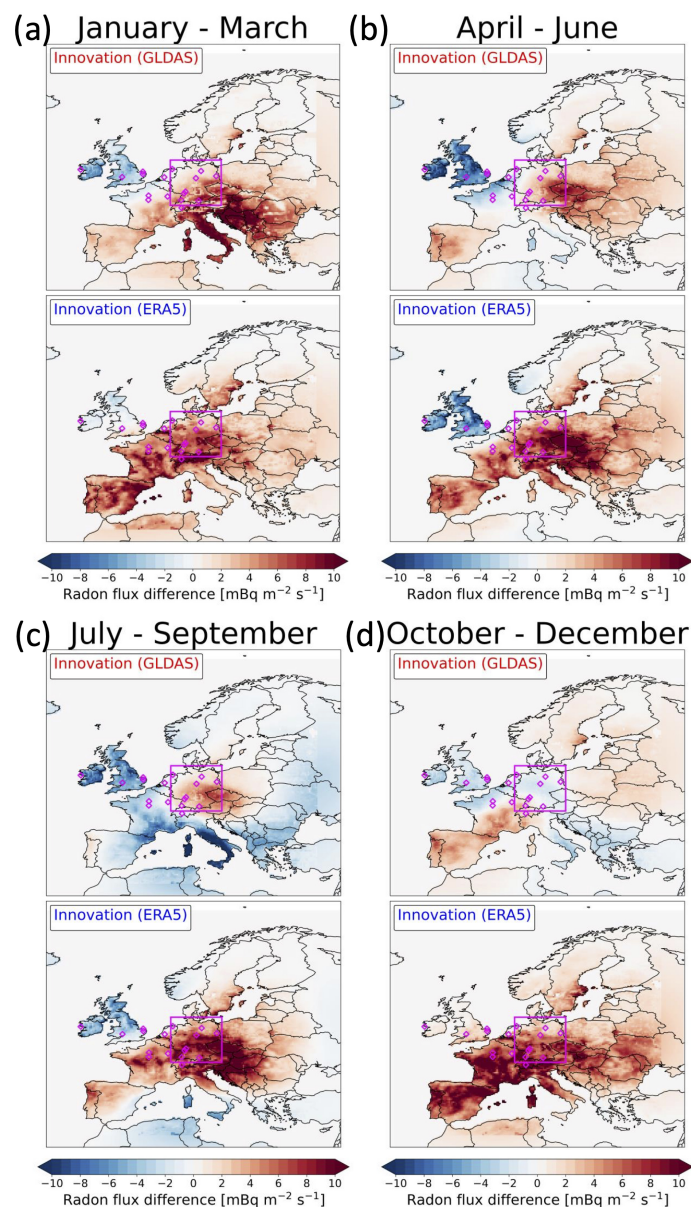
(a) January - March

Innovation (GLDAS)

Innovation (ERA5)

−10 −8 −6 −4 −2 0 2 4 6 8 10
Radon flux difference [mBq $m^{-2}$ $s^{-1}$]

(b) April - June

Innovation (GLDAS)

Innovation (ERA5)

−10 −8 −6 −4 −2 0 2 4 6 8 10
Radon flux difference [mBq $m^{-2}$ $s^{-1}$]

(c) July - September

Innovation (GLDAS)

Innovation (ERA5)

−10 −8 −6 −4 −2 0 2 4 6 8 10
Radon flux difference [mBq $m^{-2}$ $s^{-1}$]

(d) October - December

Innovation (GLDAS)

Innovation (ERA5)

−10 −8 −6 −4 −2 0 2 4 6 8 10
Radon flux difference [mBq $m^{-2}$ $s^{-1}$]